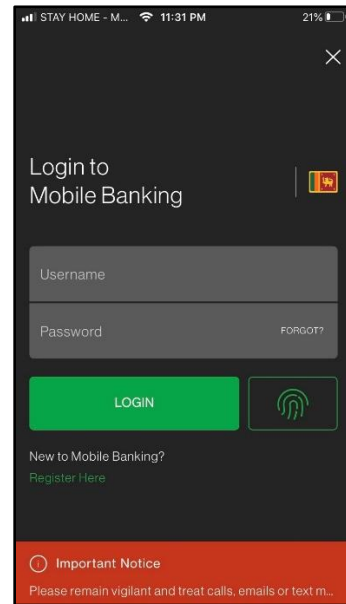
STAY HOME - M... 11:31 PM 21%

×

Login to
Mobile Banking

Username

Password FORGOT?

LOGIN

New to Mobile Banking?
Register Here

Important Notice
Please remain vigilant and treat calls, emails or text m...